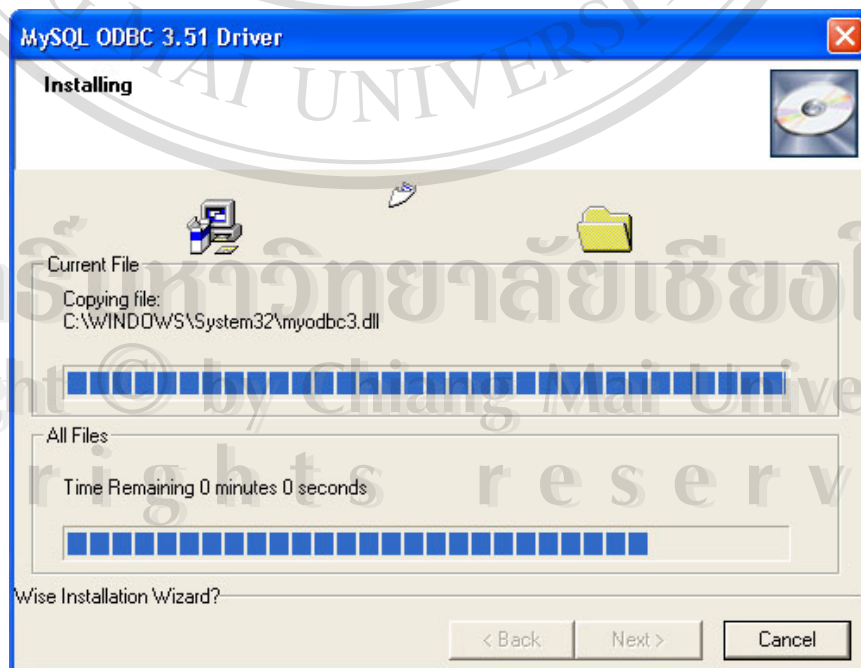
MySQL ODBC 3.51 Driver

Installing

Current File

Copying file:
C:\WINDOWS\System32\myodbc3.dll

All Files

Time Remaining 0 minutes 0 seconds

Wise Installation Wizard?

< Back

Next >

Cancel

AI UNIVERS

ลิขสิทธิ์มหาวิทยาลัยเชียงใหม่

Copyright © by Chiang Mai University

All rights reserved